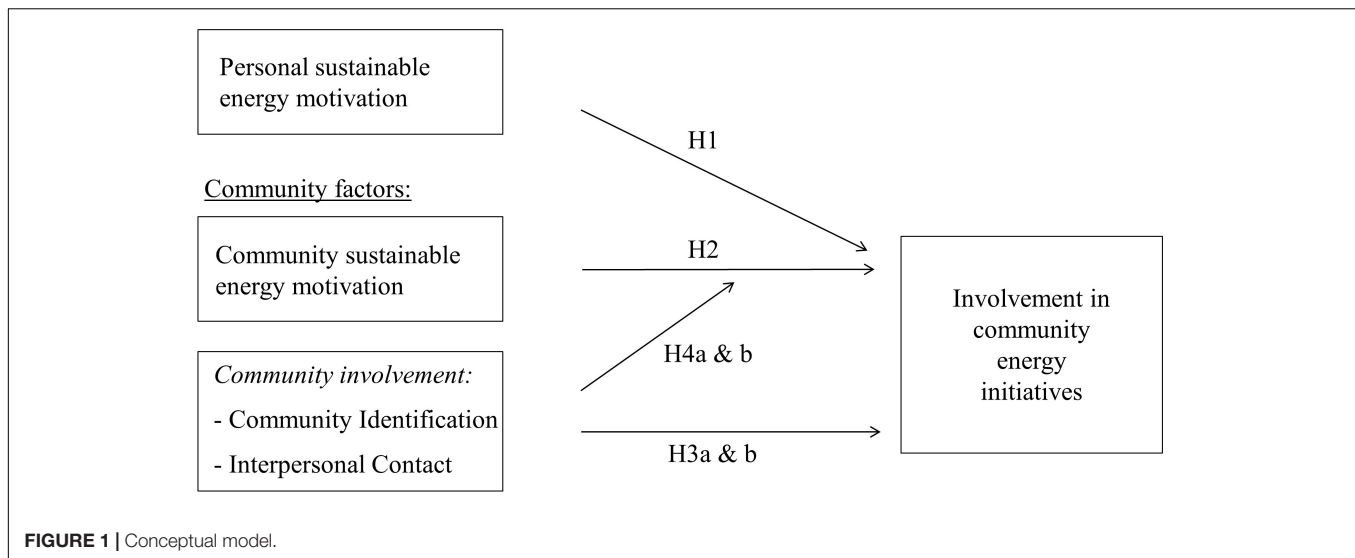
Personal sustainable energy motivation

H1

Community factors:

Community sustainable energy motivation

H2

H4a & b

Community involvement:
- Community Identification
- Interpersonal Contact

H3a & b

Involvement in community energy initiatives

FIGURE 1 | Conceptual model.